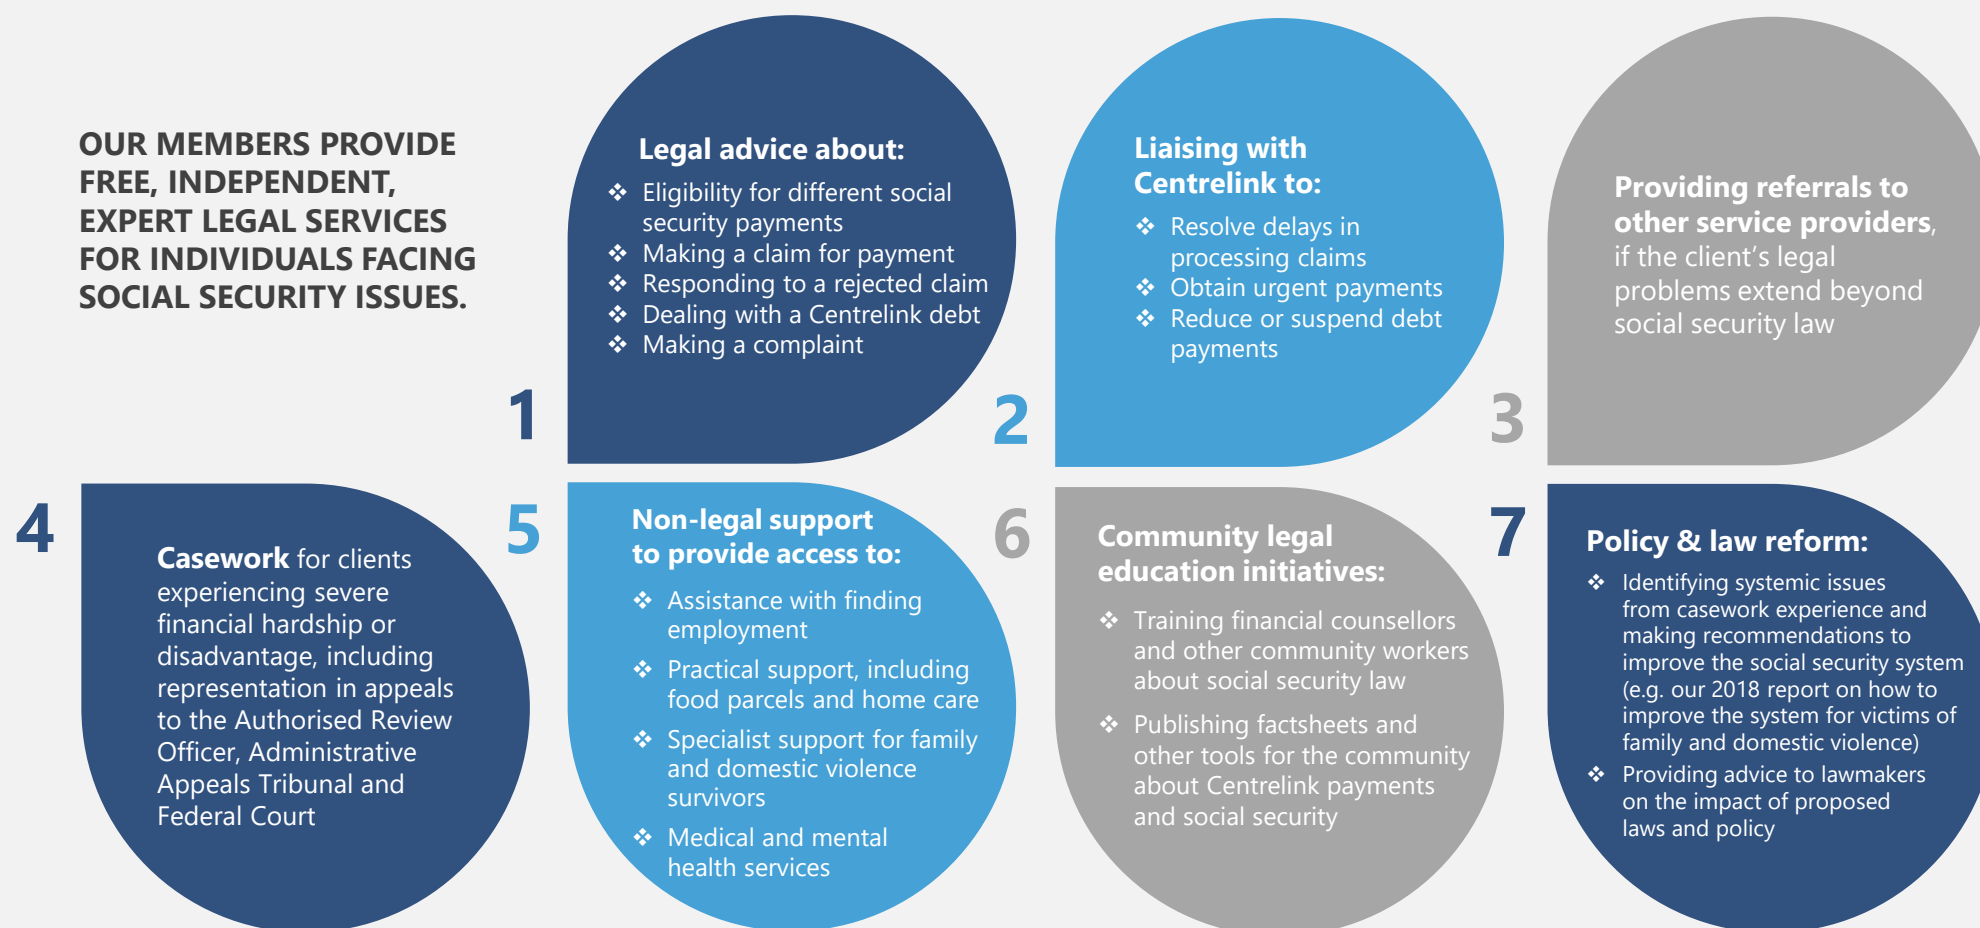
OUR MEMBERS PROVIDE FREE, INDEPENDENT, EXPERT LEGAL SERVICES FOR INDIVIDUALS FACING SOCIAL SECURITY ISSUES.

1

Legal advice about:
❖ Eligibility for different social security payments
❖ Making a claim for payment
❖ Responding to a rejected claim
❖ Dealing with a Centrelink debt
❖ Making a complaint

2

Liaising with Centrelink to:
❖ Resolve delays in processing claims
❖ Obtain urgent payments
❖ Reduce or suspend debt payments

3

Providing referrals to other service providers, if the client's legal problems extend beyond social security law

4

Casework for clients experiencing severe financial hardship or disadvantage, including representation in appeals to the Authorised Review Officer, Administrative Appeals Tribunal and Federal Court

5

Non-legal support to provide access to:
❖ Assistance with finding employment
❖ Practical support, including food parcels and home care
❖ Specialist support for family and domestic violence survivors
❖ Medical and mental health services

6

Community legal education initiatives:
❖ Training financial counsellors and other community workers about social security law
❖ Publishing factsheets and other tools for the community about Centrelink payments and social security

7

Policy & law reform:
❖ Identifying systemic issues from casework experience and making recommendations to improve the social security system (e.g. our 2018 report on how to improve the system for victims of family and domestic violence)
❖ Providing advice to lawmakers on the impact of proposed laws and policy